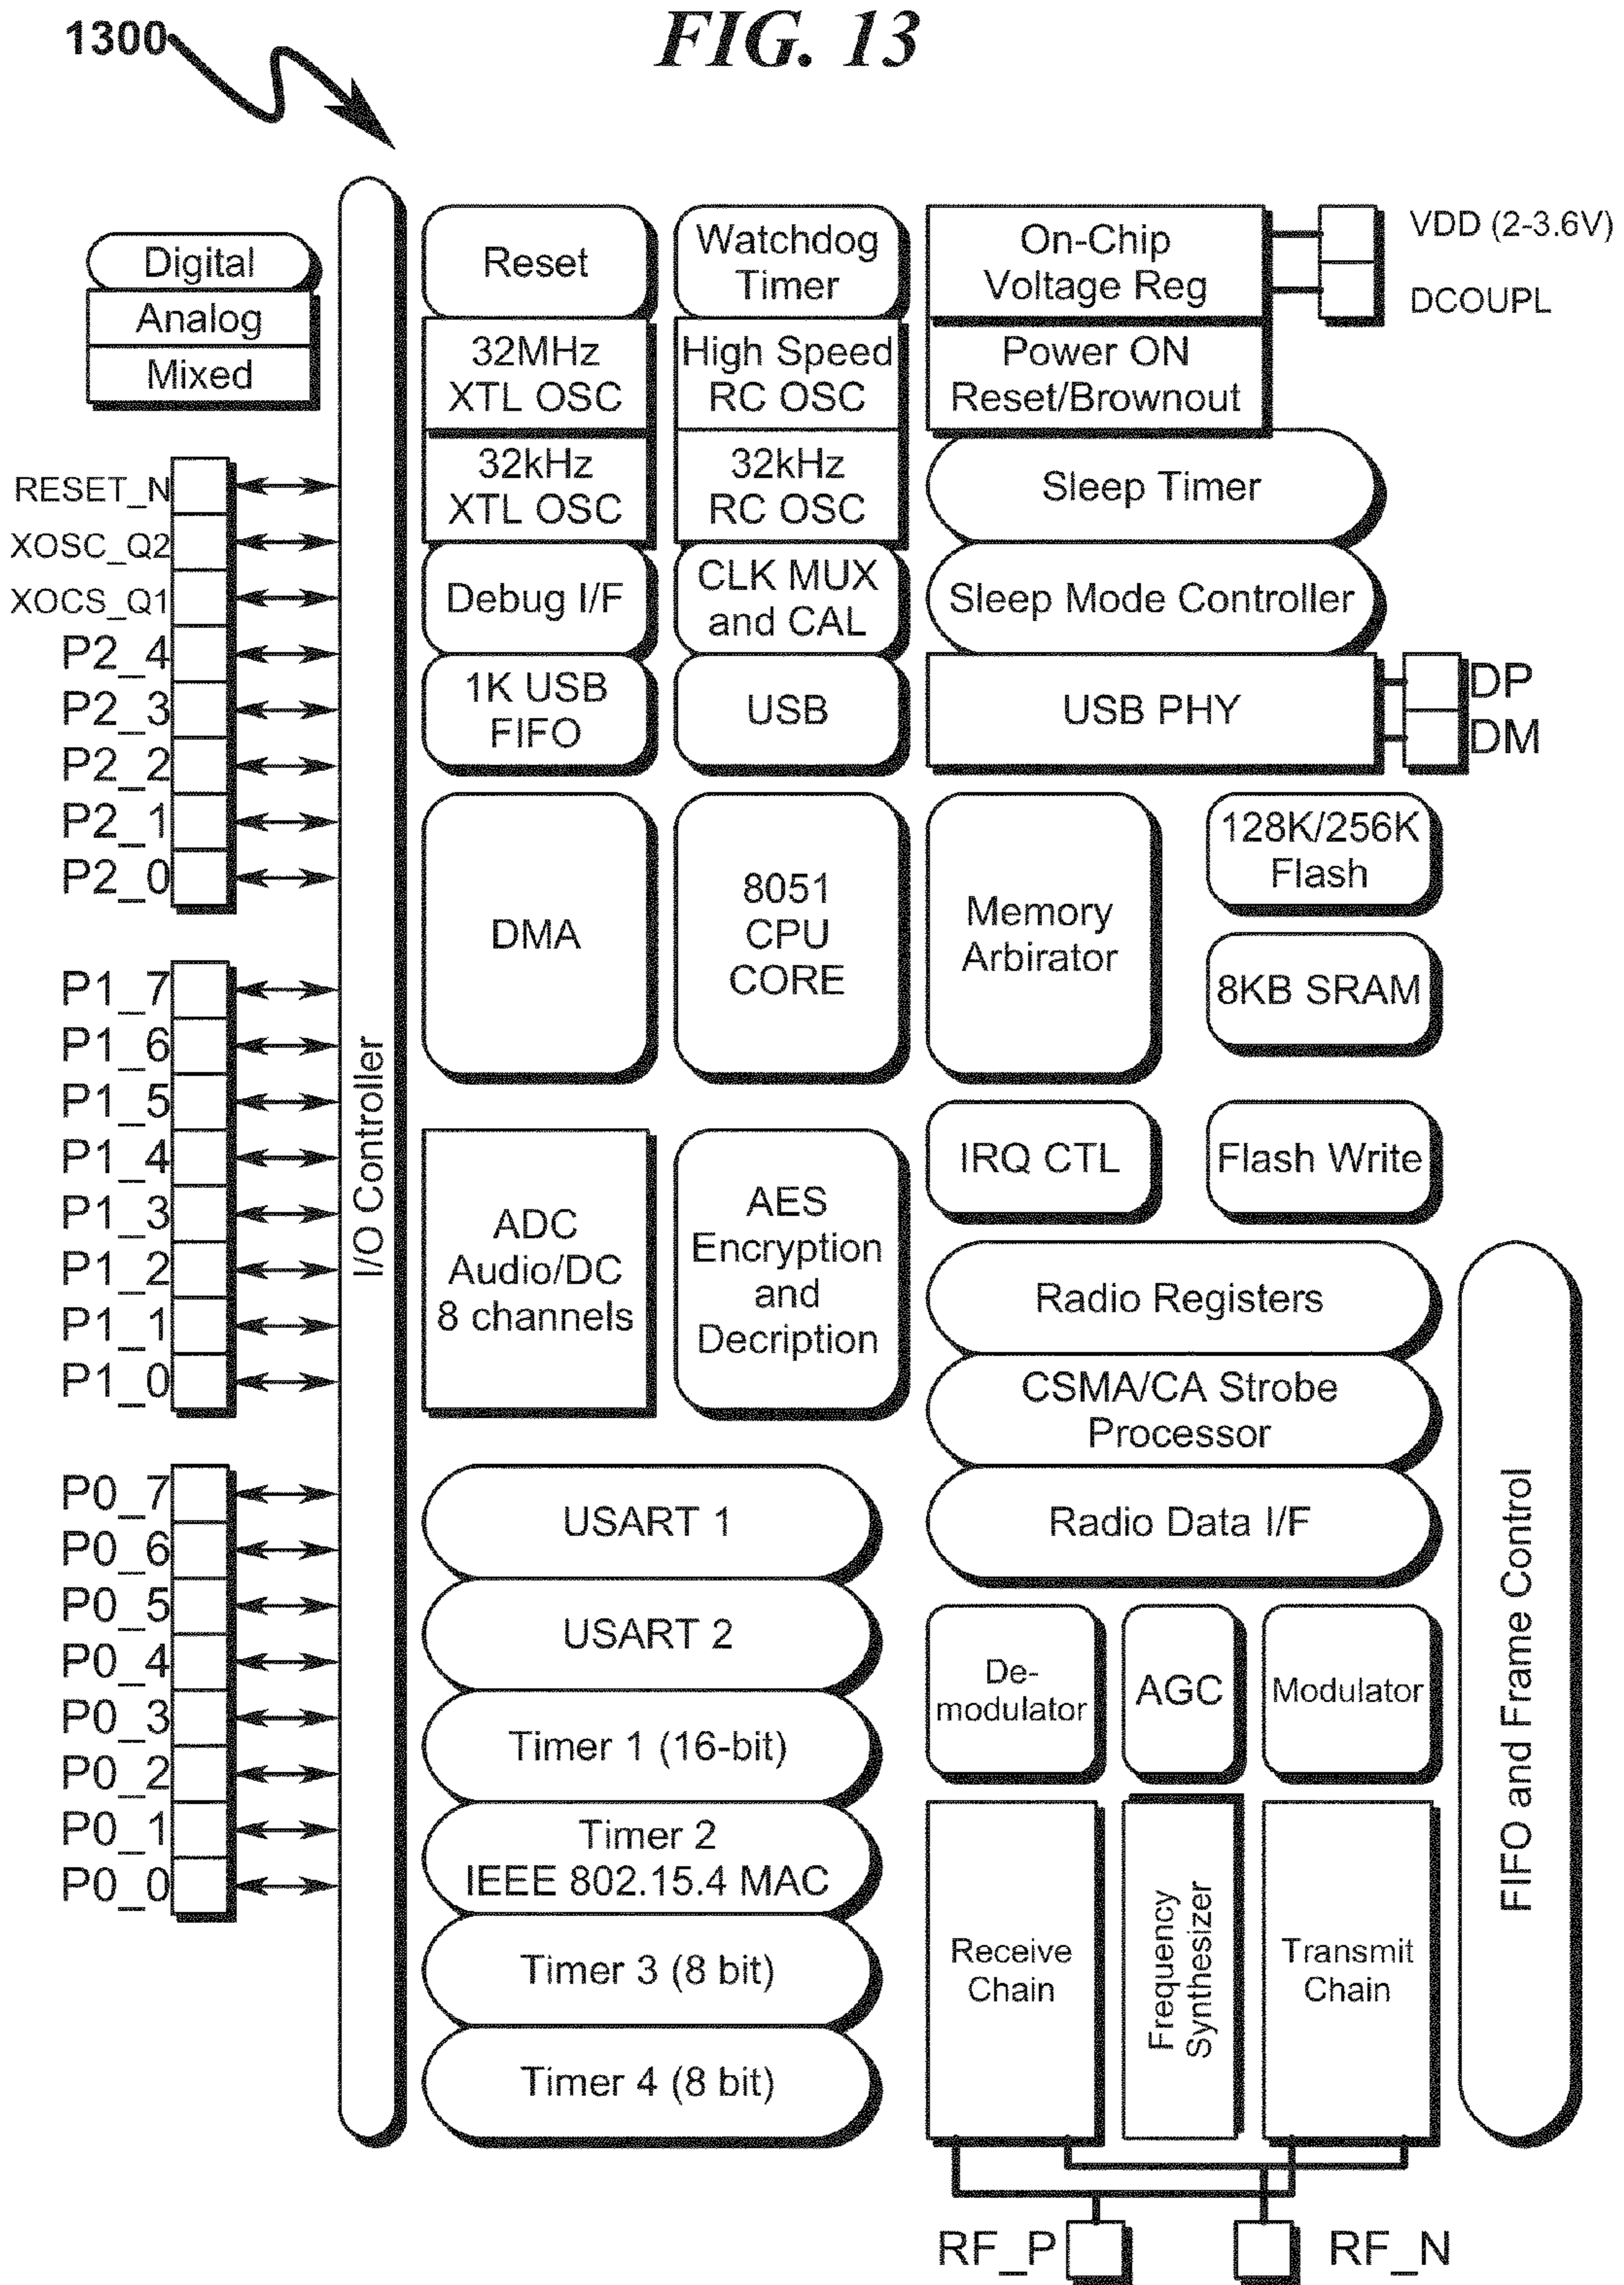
1300

FIG. 13

Digital
Analog
Mixed

RESET_N
XOSC_Q2
XOCS_Q1
P2_4
P2_3
P2_2
P2_1
P2_0

P1_7
P1_6
P1_5
P1_4
P1_3
P1_2
P1_1
P1_0

P0_7
P0_6
P0_5
P0_4
P0_3
P0_2
P0_1
P0_0

I/O Controller

Reset

Watchdog Timer

On-Chip Voltage Reg

VDD (2-3.6V)

DCOUPL

32MHz XTL OSC

High Speed RC OSC

Power ON Reset/Brownout

32kHz XTL OSC

32kHz RC OSC

Sleep Timer

Debug I/F

CLK MUX and CAL

Sleep Mode Controller

1K USB FIFO

USB

USB PHY

DP
DM

DMA

8051 CPU CORE

Memory Arbitrator

128K/256K Flash

8KB SRAM

IRQ CTL

Flash Write

ADC Audio/DC 8 channels

AES Encryption and Decription

Radio Registers

CSMA/CA Strobe Processor

Radio Data I/F

FIFO and Frame Control

USART 1

USART 2

Timer 1 (16-bit)

Timer 2 IEEE 802.15.4 MAC

Timer 3 (8 bit)

Timer 4 (8 bit)

De-modulator

AGC

Modulator

Receive Chain

Frequency Synthesizer

Transmit Chain

RF_P

RF_N